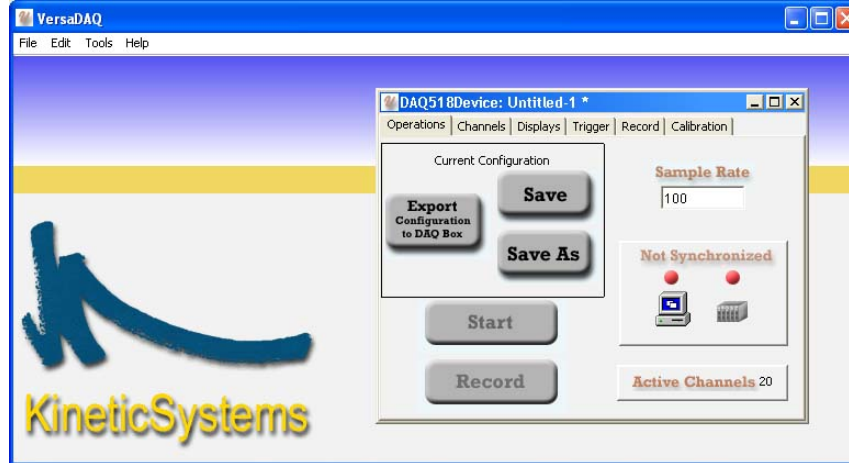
VersaDAQ
File Edit Tools Help

DAQ518Device: Untitled-1 *
Operations | Channels | Displays | Trigger | Record | Calibration

Current Configuration
Export Configuration to DAQ Box
Save
Save As

Sample Rate
100

Not Synchronized

Start
Record

Active Channels 20

KineticSystems